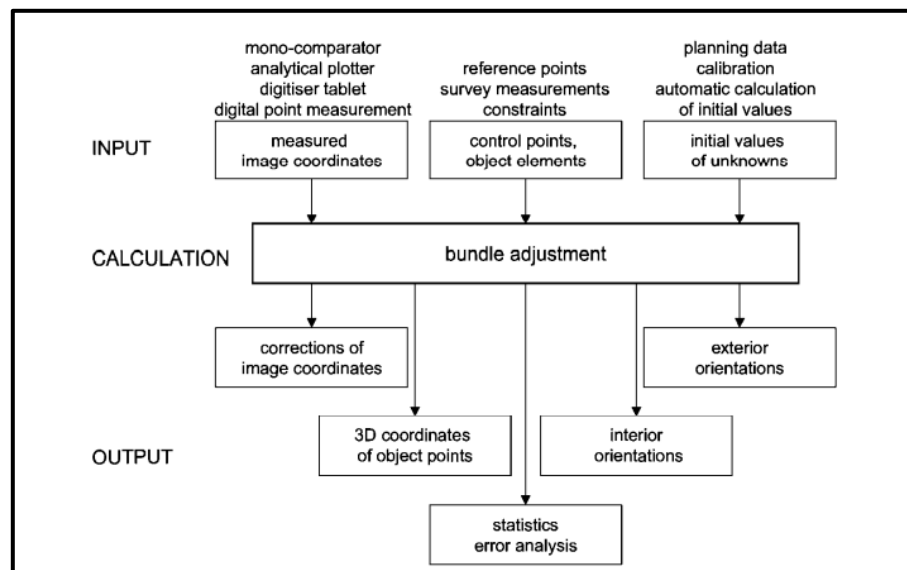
mono-comparator
analytical plotter
digitiser tablet
digital point measurement

reference points
survey measurements
constraints

planning data
calibration
automatic calculation
of initial values

INPUT

measured
image coordinates

control points,
object elements

initial values
of unknowns

CALCULATION

bundle adjustment

corrections of
image coordinates

exterior
orientations

OUTPUT

3D coordinates
of object points

interior
orientations

statistics
error analysis